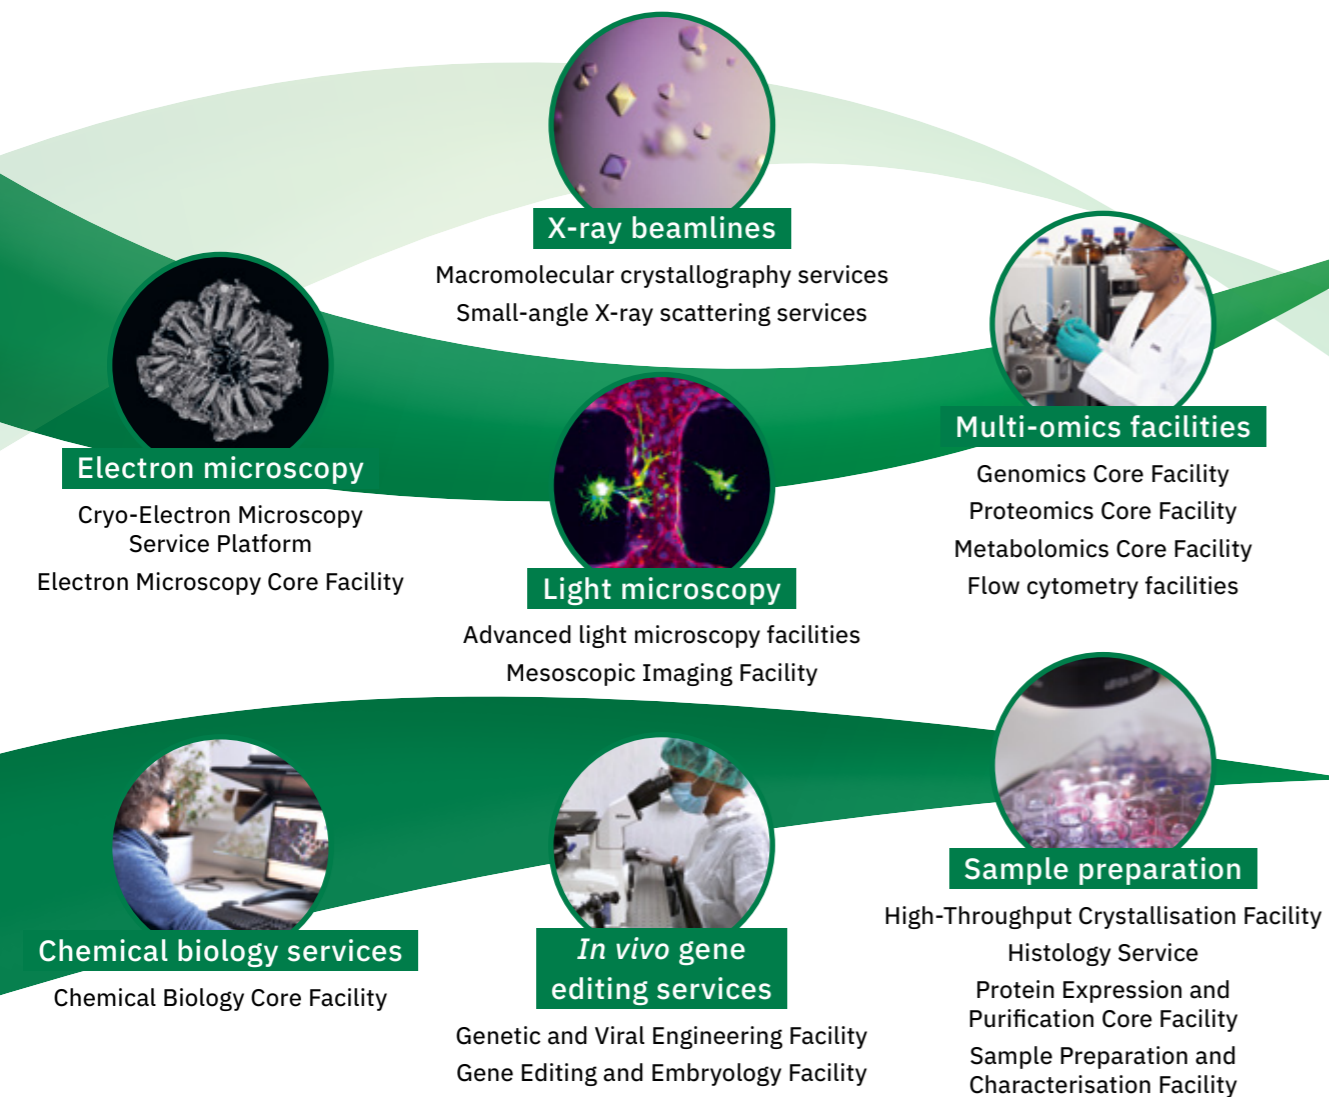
X-ray beamlines

Macromolecular crystallography services

Small-angle X-ray scattering services

Electron microscopy

Cryo-Electron Microscopy Service Platform

Electron Microscopy Core Facility

Light microscopy

Advanced light microscopy facilities

Mesoscopic Imaging Facility

Multi-omics facilities

Genomics Core Facility

Proteomics Core Facility

Metabolomics Core Facility

Flow cytometry facilities

Chemical biology services

Chemical Biology Core Facility

*In vivo* gene editing services

Genetic and Viral Engineering Facility

Gene Editing and Embryology Facility

Sample preparation

High-Throughput Crystallisation Facility

Histology Service

Protein Expression and Purification Core Facility

Sample Preparation and Characterisation Facility